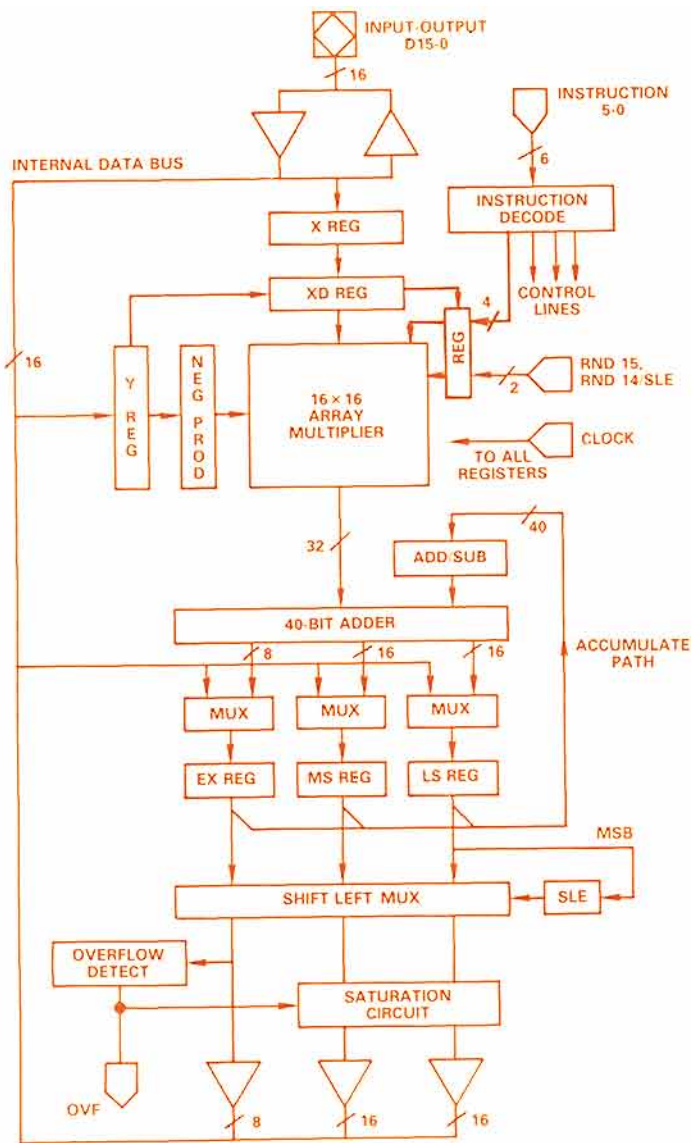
INPUT-OUTPUT
D15-0
16
INSTRUCTION
5-0
INTERNAL DATA BUS
6
INSTRUCTION DECODE
X REG
XD REG
4
CONTROL LINES
REG
16
Y REG
NEG PROD
16 × 16 ARRAY MULTIPLIER
2
RND 15, RND 14/SLE
CLOCK
TO ALL REGISTERS
40
32
ADD/SUB
40-BIT ADDER
ACCUMULATE PATH
8
16
16
MUX
MUX
MUX
EX REG
MS REG
LS REG
MSB
SHIFT LEFT MUX
SLE
OVERFLOW DETECT
SATURATION CIRCUIT
OVF
8
16
16